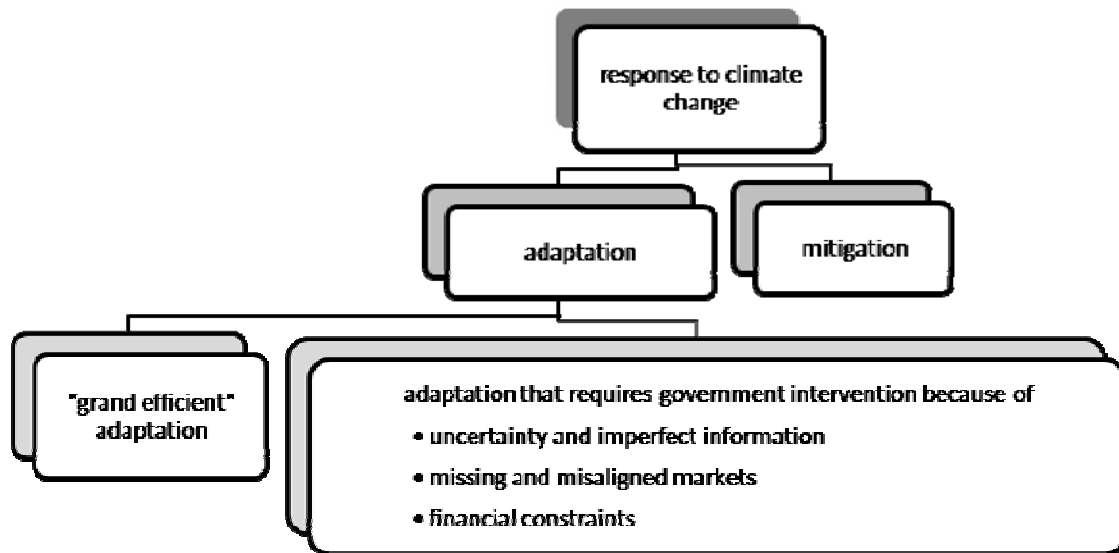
response to climate change

adaptation

mitigation

"grand efficient" adaptation

adaptation that requires government intervention because of

• uncertainty and imperfect information

• missing and misaligned markets

• financial constraints